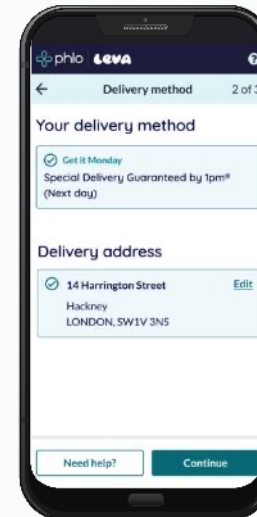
phlo LEVA

Delivery method 2 of 3

Your delivery method

Get it Monday
Special Delivery Guaranteed by 1pm*
(Next day)

Delivery address

14 Harrington Street Edit
Hackney
LONDON, SW1V 3N5

Need help? Continue